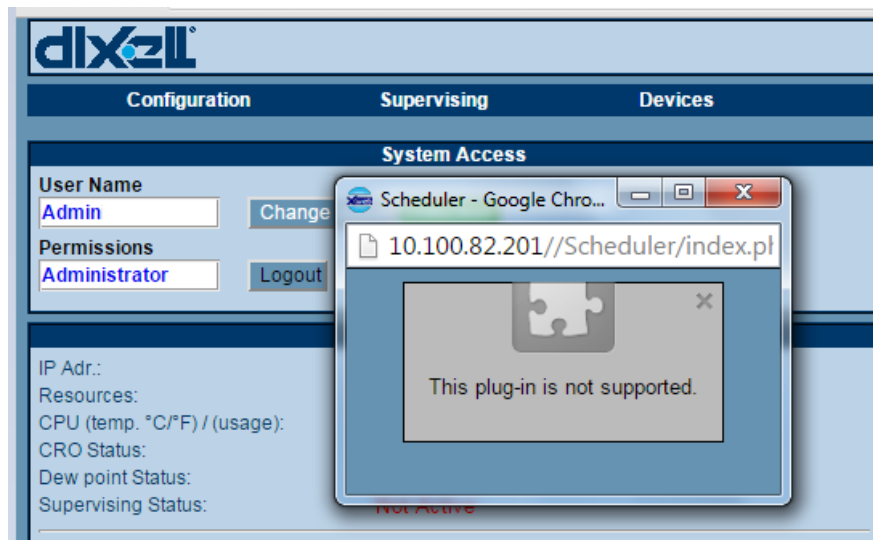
dixell

Configuration Supervising Devices

System Access

User Name
Admin
Change

Permissions
Administrator
Logout

IP Adr.:
Resources:
CPU (temp. °C/°F) / (usage):
CRO Status:
Dew point Status:
Supervising Status:

Not Active

Scheduler - Google Chro...

10.100.82.201//Scheduler/index.pl

×

This plug-in is not supported.